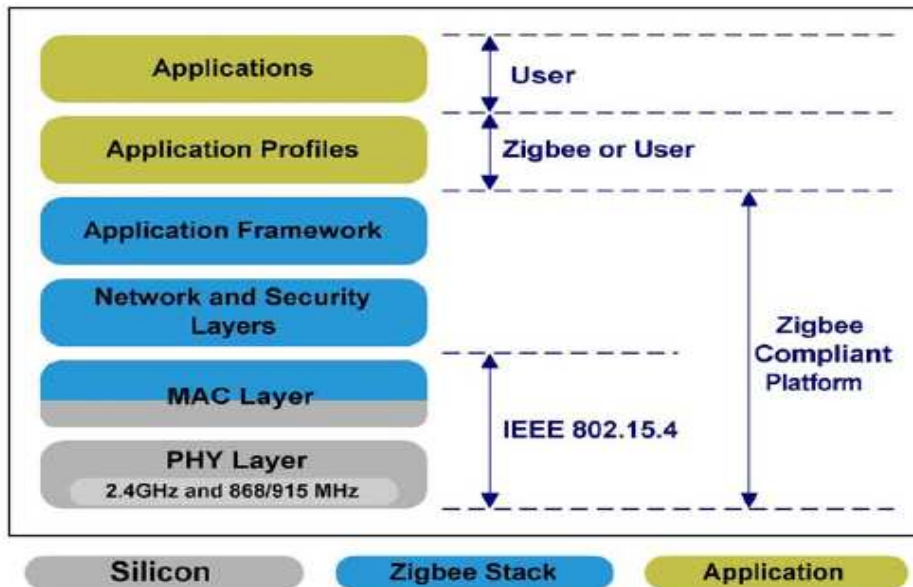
Applications

User

Application Profiles

Zigbee or User

Application Framework

Network and Security Layers

MAC Layer

PHY Layer

2.4GHz and 868/915 MHz

IEEE 802.15.4

Zigbee Compliant Platform

Silicon

Zigbee Stack

Application